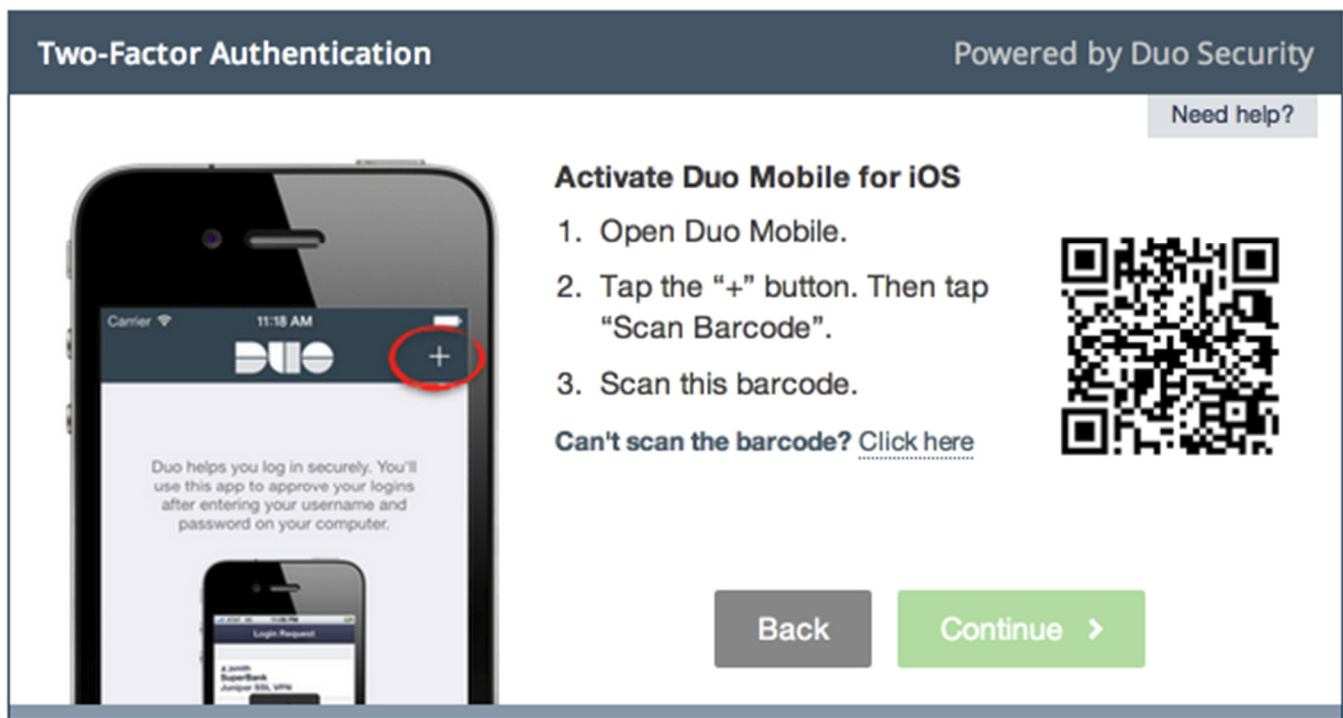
Two-Factor Authentication

Powered by Duo Security

Need help?

Carrier

11:18 AM

DUO

+

Duo helps you log in securely. You'll use this app to approve your logins after entering your username and password on your computer.

Login Request

a.jsmith
SuperBank
Juniper SSL VPN

Activate Duo Mobile for iOS

1. Open Duo Mobile.

2. Tap the "+" button. Then tap "Scan Barcode".

3. Scan this barcode.

Can't scan the barcode? Click here

Back

Continue >